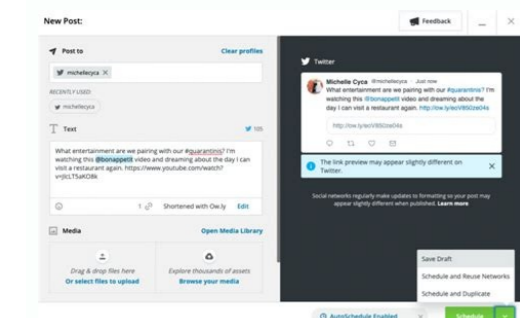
New Post:

Feedback

Post to

Clear profiles

michellecyca

RECENTLY USED

michellecyca

Text

105

What entertainment are we pairing with our #quarantinis? I'm watching this @bonappetit video and dreaming about the day I can visit a restaurant again. https://www.youtube.com/watch?v=JIcLT5aKO8k

1

Shortened with Ow.ly

Edit

Media

Open Media Library

Drag & drop files here

Or select files to upload

Explore thousands of assets

Browse your media

Twitter

Michelle Cyca @michellecyca · Just now

What entertainment are we pairing with our #quarantinis? I'm watching this @bonappetit video and dreaming about the day I can visit a restaurant again. http://ow.ly/ecV650ze04a

http://ow.ly/ecV650ze04a

The link preview may appear slightly different on Twitter.

Social networks regularly make updates to formatting so your post may appear slightly different when published. Learn more

Save Draft

Schedule and Reuse Networks

Schedule and Duplicate

AutoSchedule Enabled

Schedule